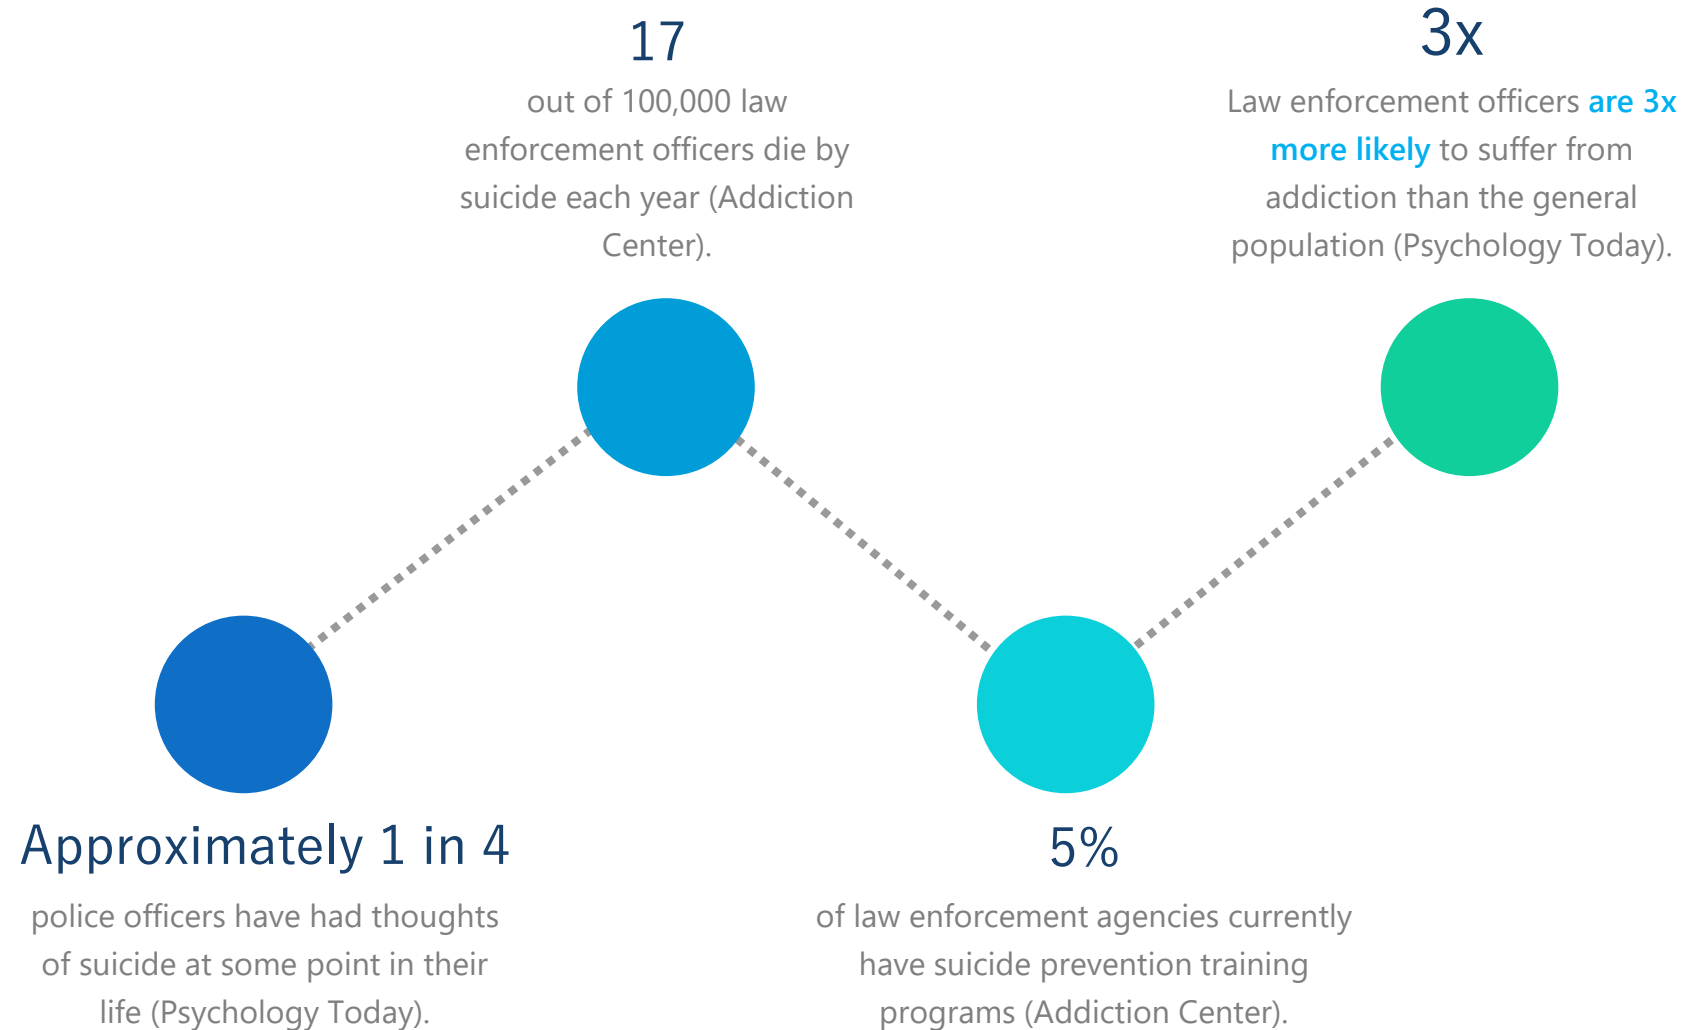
17

out of 100,000 law enforcement officers die by suicide each year (Addiction Center).

3x

Law enforcement officers are 3x more likely to suffer from addiction than the general population (Psychology Today).

Approximately 1 in 4

police officers have had thoughts of suicide at some point in their life (Psychology Today).

5%

of law enforcement agencies currently have suicide prevention training programs (Addiction Center).